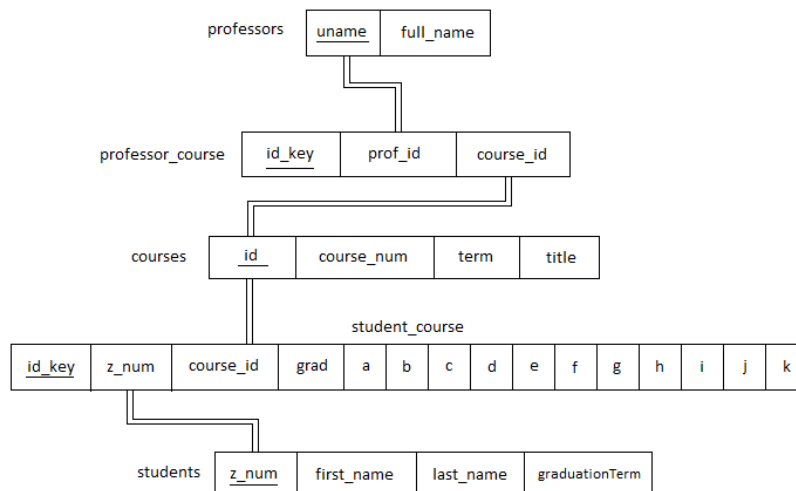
professors

| uname | full_name |
|---|---|

professor_course

| id_key | prof_id | course_id |
|---|---|---|

courses

| id | course_num | term | title |
|---|---|---|---|

student_course

| id_key | z_num | course_id | grad | a | b | c | d | e | f | g | h | i | j | k |
|---|---|---|---|---|---|---|---|---|---|---|---|---|---|---|

students

| z_num | first_name | last_name | graduationTerm |
|---|---|---|---|